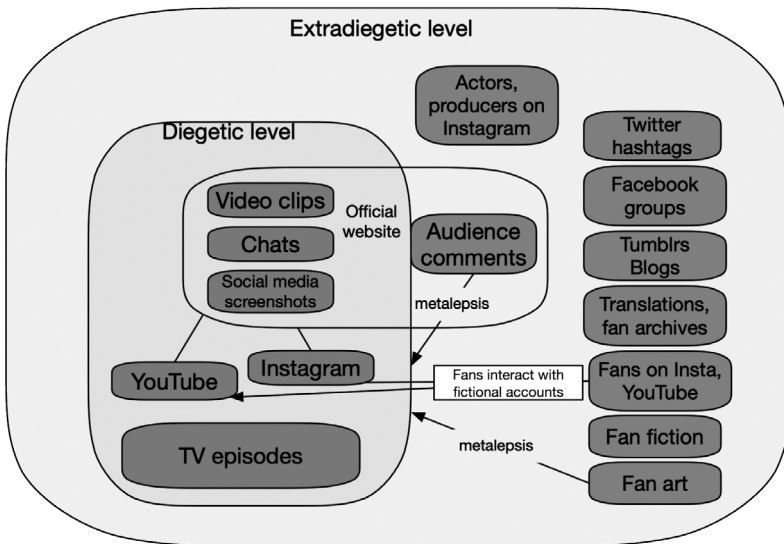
Extradiegetic level

Actors, producers on Instagram

Diegetic level

Twitter hashtags

Video clips

Official website

Chats

Audience comments

Facebook groups

Social media screenshots

Tumblrs Blogs

metalepsis

Translations, fan archives

YouTube

Instagram

Fans interact with fictional accounts

Fans on Insta, YouTube

TV episodes

Fan fiction

metalepsis

Fan art